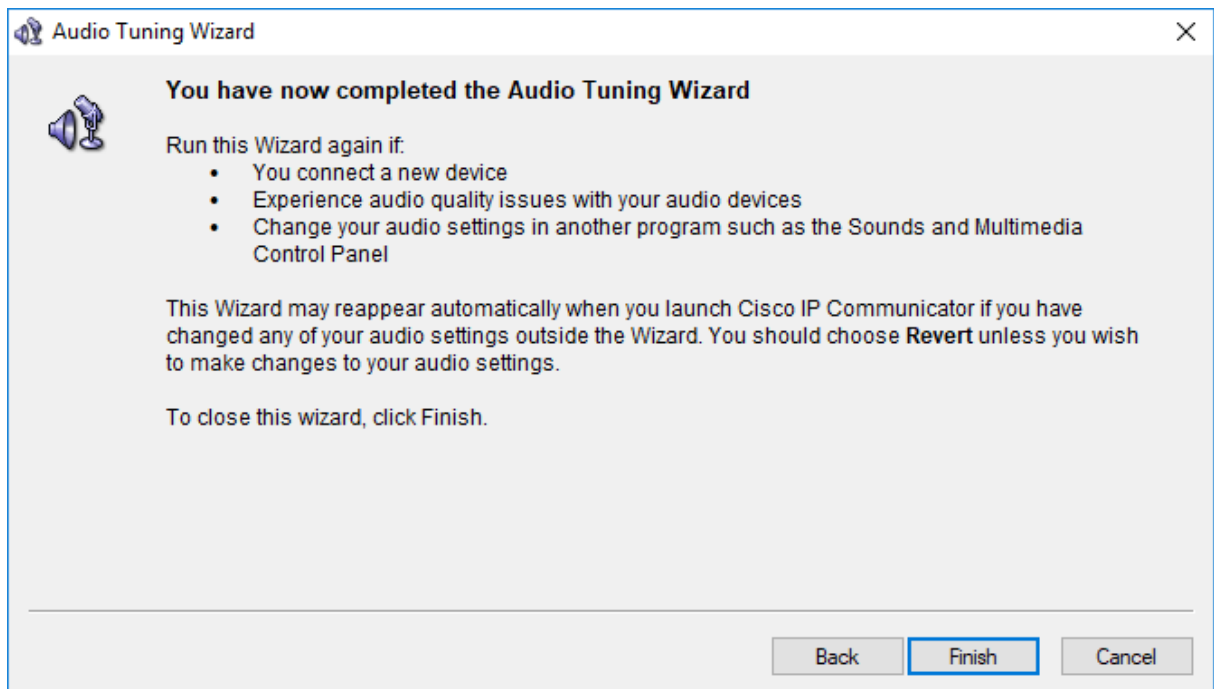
Audio Tuning Wizard

×

You have now completed the Audio Tuning Wizard

Run this Wizard again if:
- You connect a new device
- Experience audio quality issues with your audio devices
- Change your audio settings in another program such as the Sounds and Multimedia Control Panel

This Wizard may reappear automatically when you launch Cisco IP Communicator if you have changed any of your audio settings outside the Wizard. You should choose **Revert** unless you wish to make changes to your audio settings.

To close this wizard, click Finish.

Back | Finish | Cancel